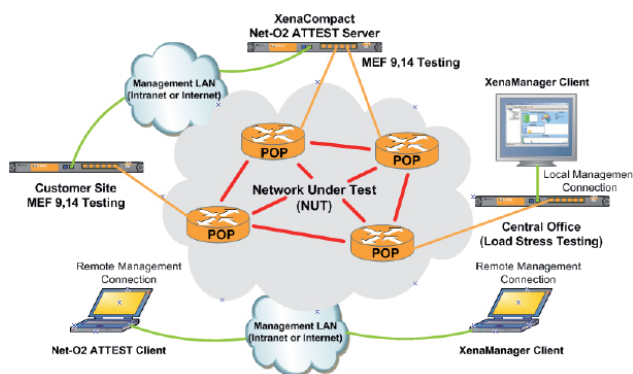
XenaCompact
Net-O2 ATTEST Server

MEF 9,14 Testing

Management LAN
(Intranet or Internet)

XenaManager Client

POP

POP

POP

POP

Network Under Test
(NUT)

Local Managemen
Connection

Customer Site
MEF 9,14 Testing

Central Office
(Load Stress Testing)

Remote Management
Connection

Remote Management
Connection

Management LAN
(Intranet or Internet)

Net-O2 ATTEST Client

XenaManager Client